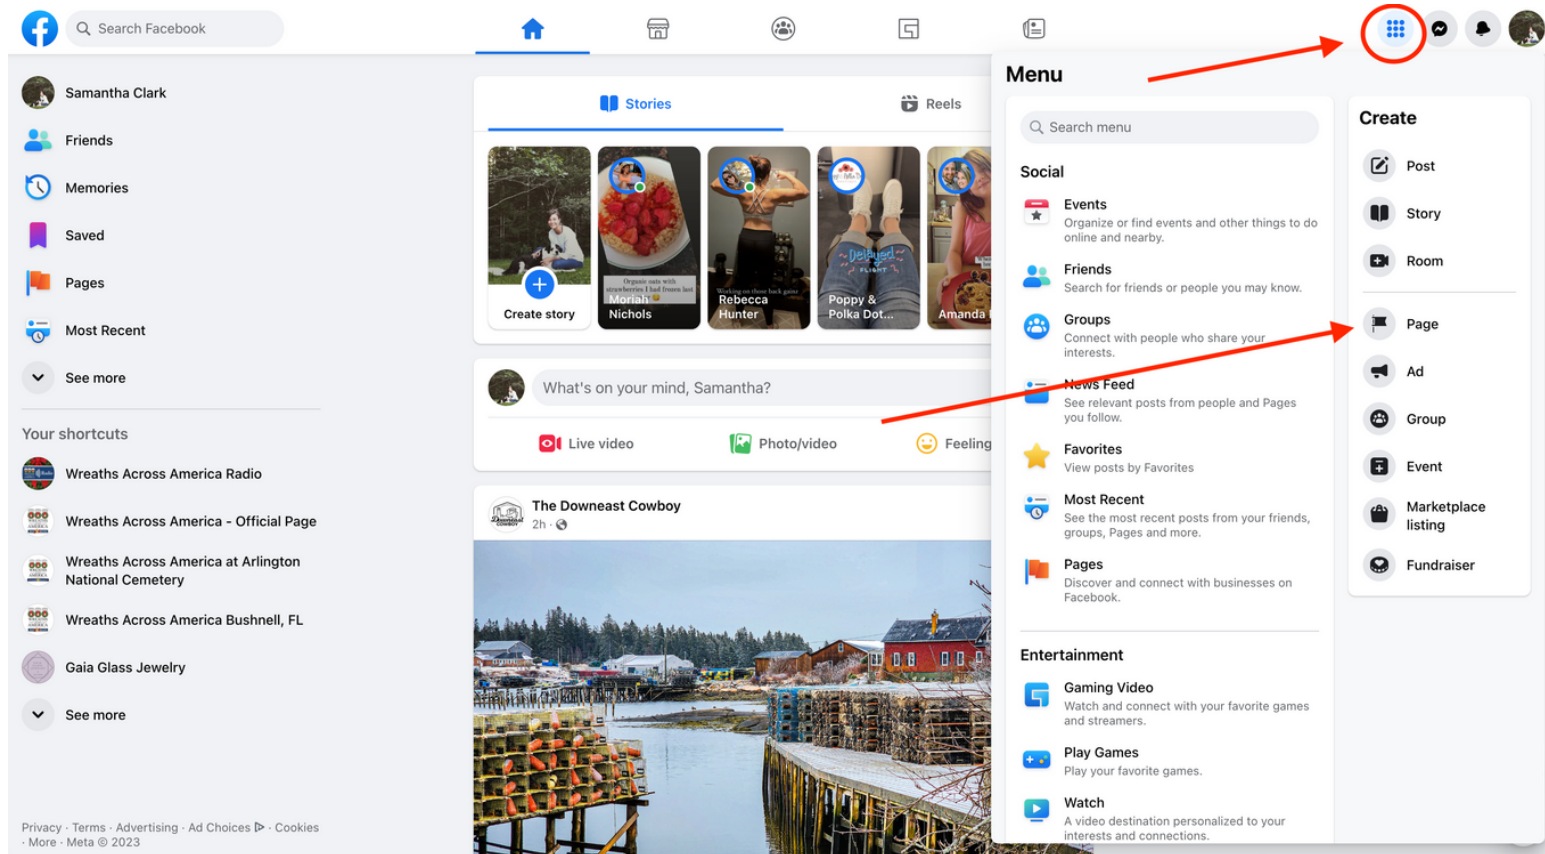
Search Facebook

Samantha Clark
Friends
Memories
Saved
Pages
Most Recent
See more

Your shortcuts
Wreaths Across America Radio
Wreaths Across America - Official Page
Wreaths Across America at Arlington National Cemetery
Wreaths Across America Bushnell, FL
Gaia Glass Jewelry
See more

Privacy · Terms · Advertising · Ad Choices · Cookies · More · Meta © 2023

Stories
Reels

Create story
Moriah Nichols
Rebecca Hunter
Poppy & Polka Dot...
Amanda

What's on your mind, Samantha?
Live video
Photo/video
Feeling

The Downeast Cowboy
2h ·

Menu
Search menu

Social
Events
Organize or find events and other things to do online and nearby.
Friends
Search for friends or people you may know.
Groups
Connect with people who share your interests.
News Feed
See relevant posts from people and Pages you follow.
Favorites
View posts by Favorites
Most Recent
See the most recent posts from your friends, groups, Pages and more.
Pages
Discover and connect with businesses on Facebook.

Entertainment
Gaming Video
Watch and connect with your favorite games and streamers.
Play Games
Play your favorite games.
Watch
A video destination personalized to your interests and connections.

Create
Post
Story
Room
Page
Ad
Group
Event
Marketplace listing
Fundraiser